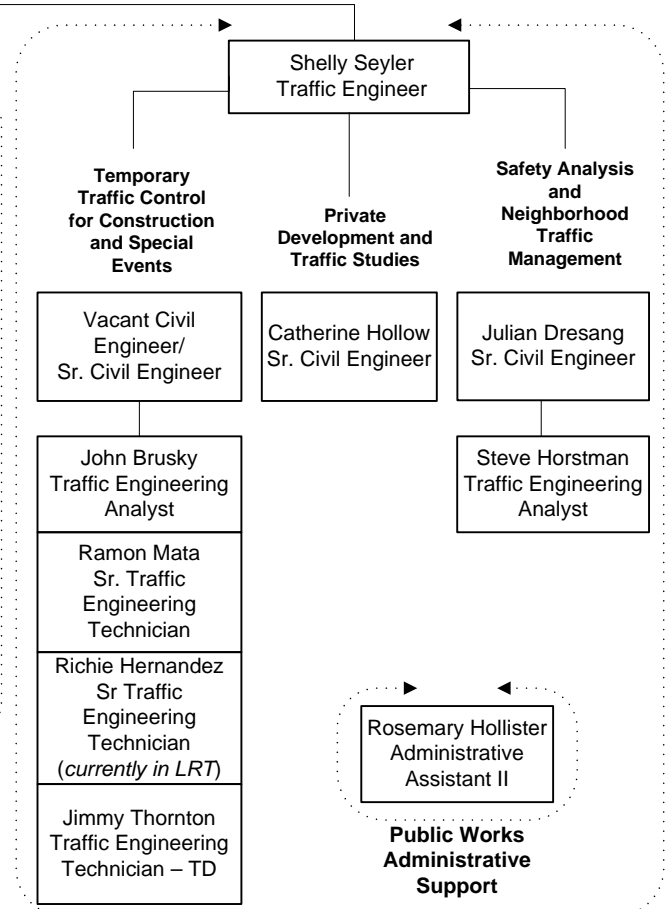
Shelly Seyler
Traffic Engineer

Temporary Traffic Control for Construction and Special Events

Private Development and Traffic Studies

Safety Analysis and Neighborhood Traffic Management

Vacant Civil Engineer/ Sr. Civil Engineer

Catherine Hollow
Sr. Civil Engineer

Julian Dresang
Sr. Civil Engineer

John Brusky
Traffic Engineering Analyst

Steve Horstman
Traffic Engineering Analyst

Ramon Mata
Sr. Traffic Engineering Technician

Richie Hernandez
Sr Traffic Engineering Technician
(*currently in LRT*)

Rosemary Hollister
Administrative Assistant II

Jimmy Thornton
Traffic Engineering Technician – TD

Public Works Administrative Support